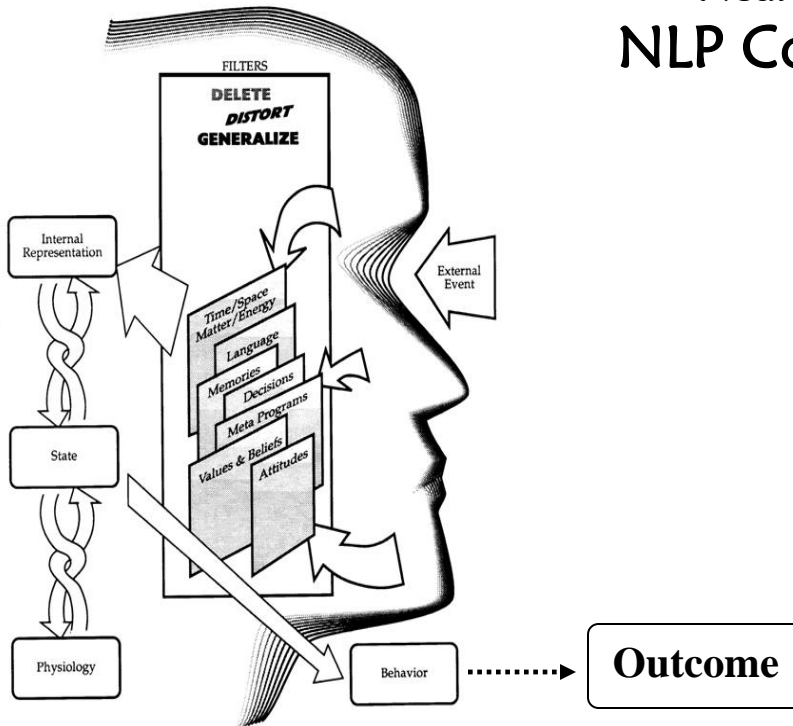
NLP Co

FILTERS
DELETE
DISTORT
GENERALIZE

Internal Representation

External Event

Time/Space Matter/Energy
Language
Memories
Decisions
Meta Programs
Values & Beliefs
Attitudes

State

Physiology

Behavior

Outcome